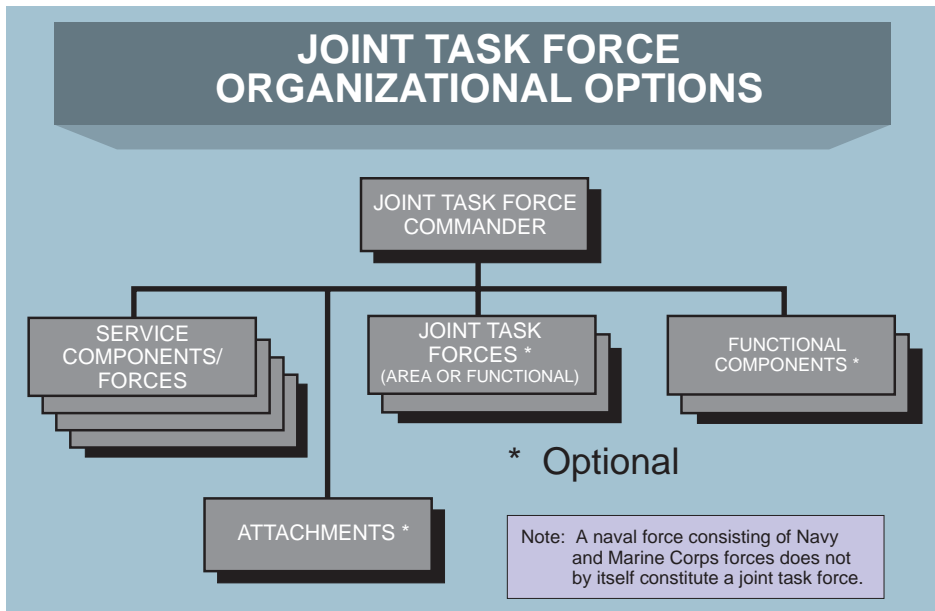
JOINT TASK FORCE ORGANIZATIONAL OPTIONS

JOINT TASK FORCE COMMANDER

SERVICE COMPONENTS/ FORCES

JOINT TASK FORCES *
(AREA OR FUNCTIONAL)

FUNCTIONAL COMPONENTS *

* Optional

ATTACHMENTS *

Note: A naval force consisting of Navy and Marine Corps forces does not by itself constitute a joint task force.